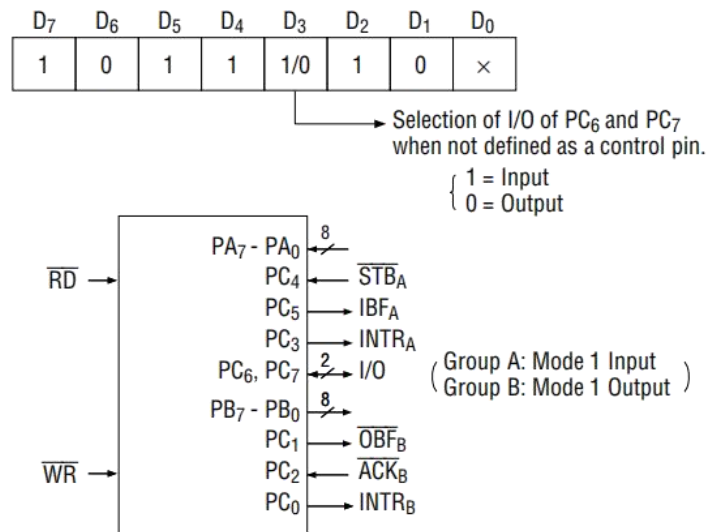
| $D_7$ | $D_6$ | $D_5$ | $D_4$ | $D_3$ | $D_2$ | $D_1$ | $D_0$ |
|---|---|---|---|---|---|---|---|
| 1 | 0 | 1 | 1 | 1/0 | 1 | 0 | × |

Selection of I/O of $PC_6$ and $PC_7$ when not defined as a control pin.

1 = Input
0 = Output

$\overline{RD}$

$PA_7$ - $PA_0$ 8
$PC_4$ $\overline{STB_A}$
$PC_5$ $IBF_A$
$PC_3$ $INTR_A$
$PC_6$, $PC_7$ 2 I/O
$PB_7$ - $PB_0$ 8
$PC_1$ $\overline{OBF_B}$
$PC_2$ $\overline{ACK_B}$
$PC_0$ $INTR_B$

$\overline{WR}$

( Group A: Mode 1 Input
Group B: Mode 1 Output )